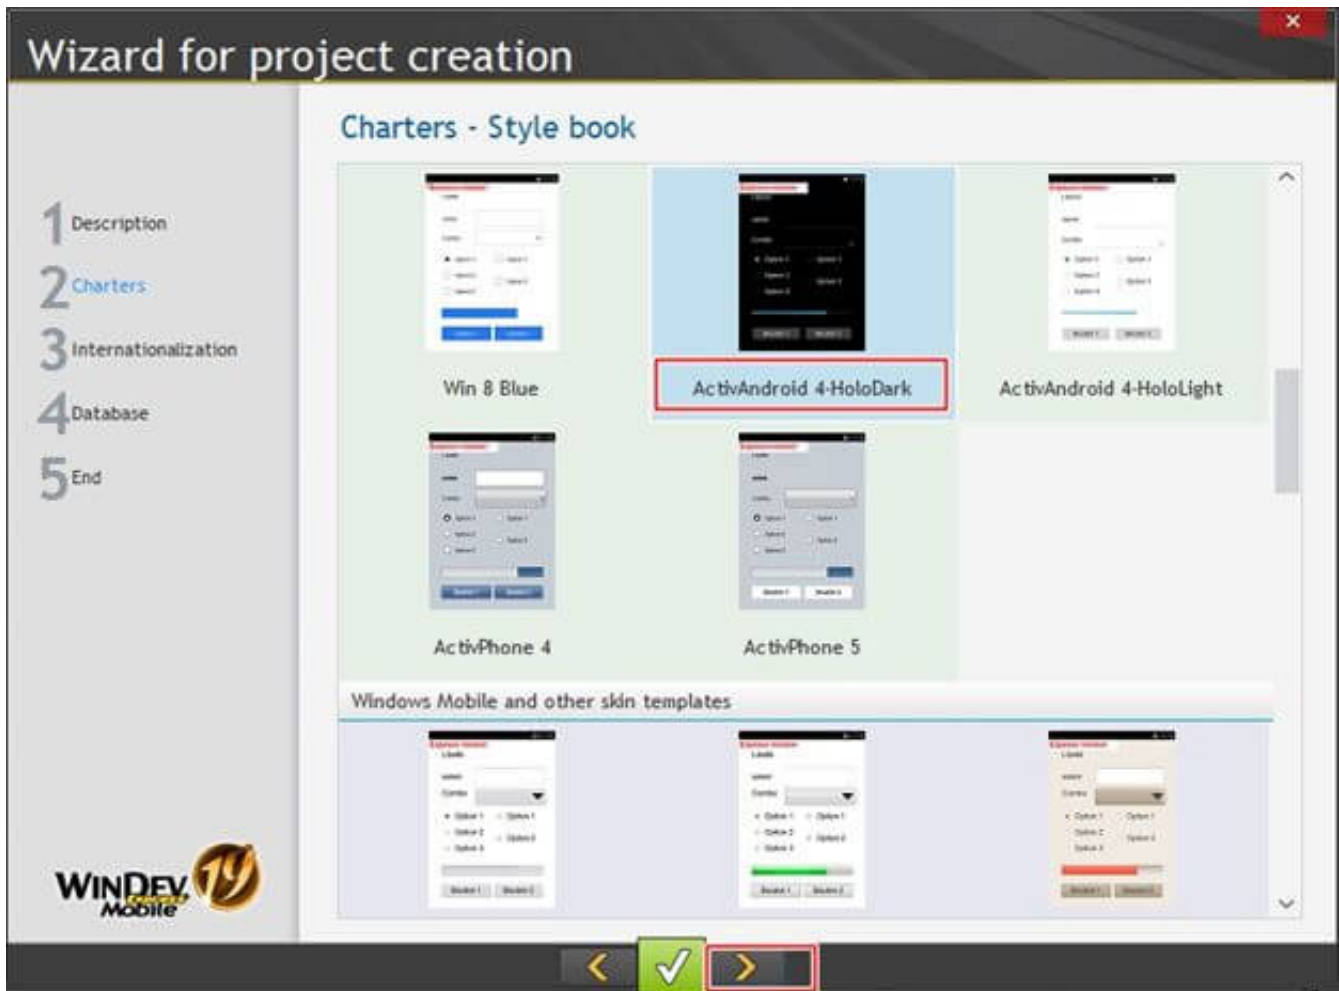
Wizard for project creation

Charters - Style book

1 Description
2 Charters
3 Internationalization
4 Database
5 End

Win 8 Blue
ActivAndroid 4-HoloDark
ActivAndroid 4-HoloLight
ActivPhone 4
ActivPhone 5

Windows Mobile and other skin templates

WINDEV Mobile 19